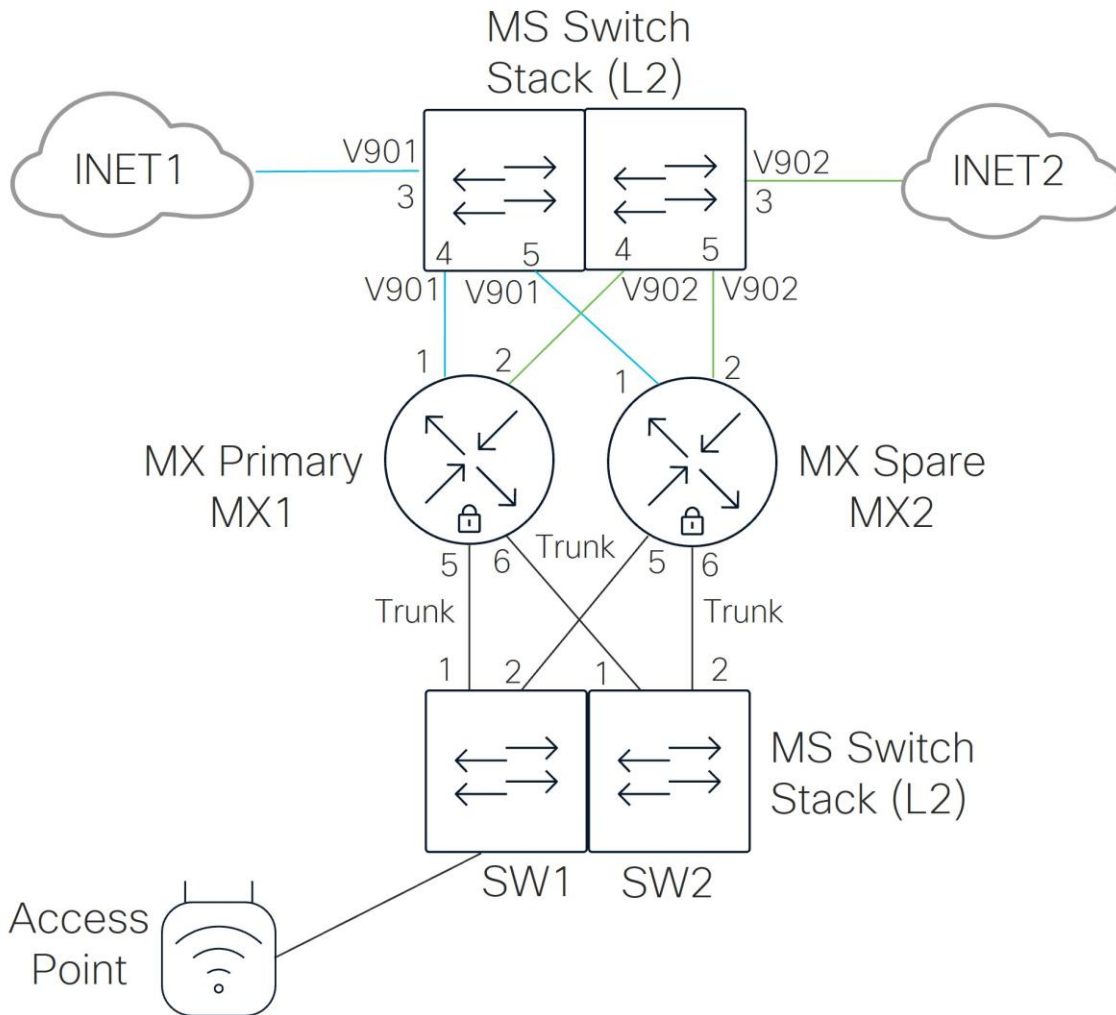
MS Switch Stack (L2)

INET1

V901

3

V902

3

INET2

4

5

4

5

V901

V901

V902

V902

1

2

1

2

MX Primary MX1

MX Spare MX2

5

6

Trunk

5

6

Trunk

Trunk

1

2

1

2

MS Switch Stack (L2)

SW1

SW2

Access Point